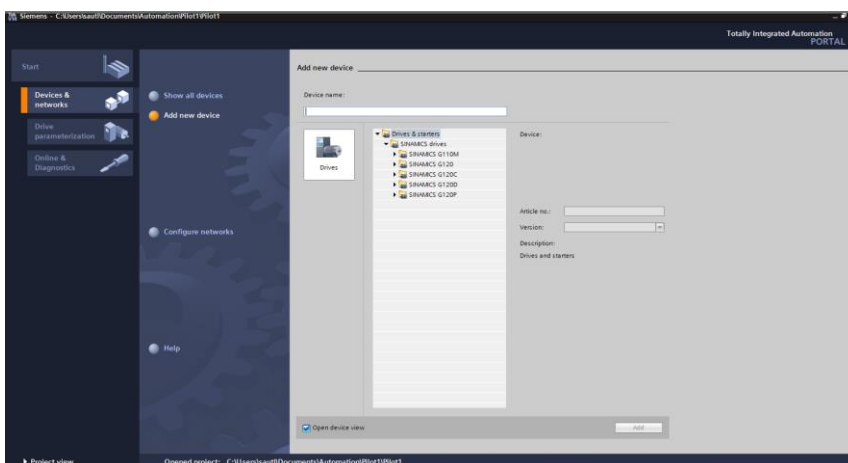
Siemens - C:\Users\saut\Documents\Automation\Pilot1\Pilot1

Totally Integrated Automation
PORTAL

Start

Devices & networks

Drive parameterization

Online & Diagnostics

Show all devices

Add new device

Configure networks

Help

Add new device

Device name:

Drives

Drives & starters
SINAMICS drives
SINAMICS G110M
SINAMICS G120
SINAMICS G120C
SINAMICS G120D
SINAMICS G120P

Device:

Article no.:

Version:

Description:

Drives and starters

Open device view

Add

Project view

Opened project: C:\Users\saut\Documents\Automation\Pilot1\Pilot1